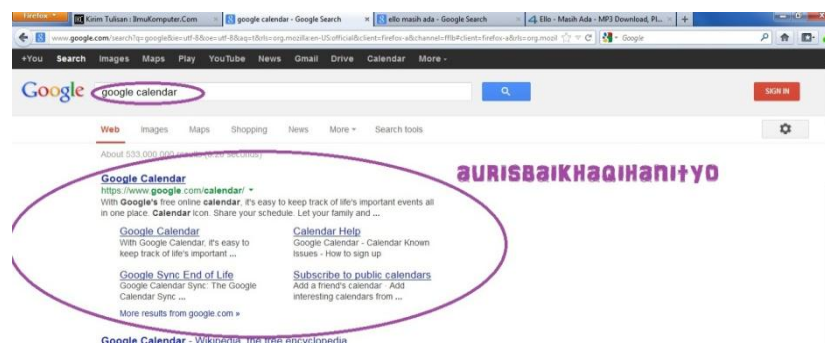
Firefox | Kirim Tulisan : IlmuKomputer.Com | google calendar - Google Search | ello masih ada - Google Search | Ello - Masih Ada - MP3 Download, Pl... | +

www.google.com/search?q=google&ie=utf-8&oe=utf-8&aq=t&rls=org.mozilla:en-US:official&client=firefox-a&channel=fflb#client=firefox-a&rls=org.mozil | Google

+You Search Images Maps Play YouTube News Gmail Drive Calendar More -

Google google calendar

SIGN IN

Web Images Maps Shopping News More Search tools

About 533,000,000 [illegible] seconds)

aurisbaikhaqihanityo

Google Calendar
https://www.google.com/calendar/
With Google's free online calendar, it's easy to keep track of life's important events all in one place. Calendar Icon. Share your schedule. Let your family and ...

Google Calendar
With Google Calendar, it's easy to keep track of life's important ...

Calendar Help
Google Calendar - Calendar Known Issues - How to sign up

Google Sync End of Life
Google Calendar Sync: The Google Calendar Sync ...

Subscribe to public calendars
Add a friend's calendar · Add interesting calendars from ...

More results from google.com »

Google Calendar - Wikipedia, the free encyclopedia